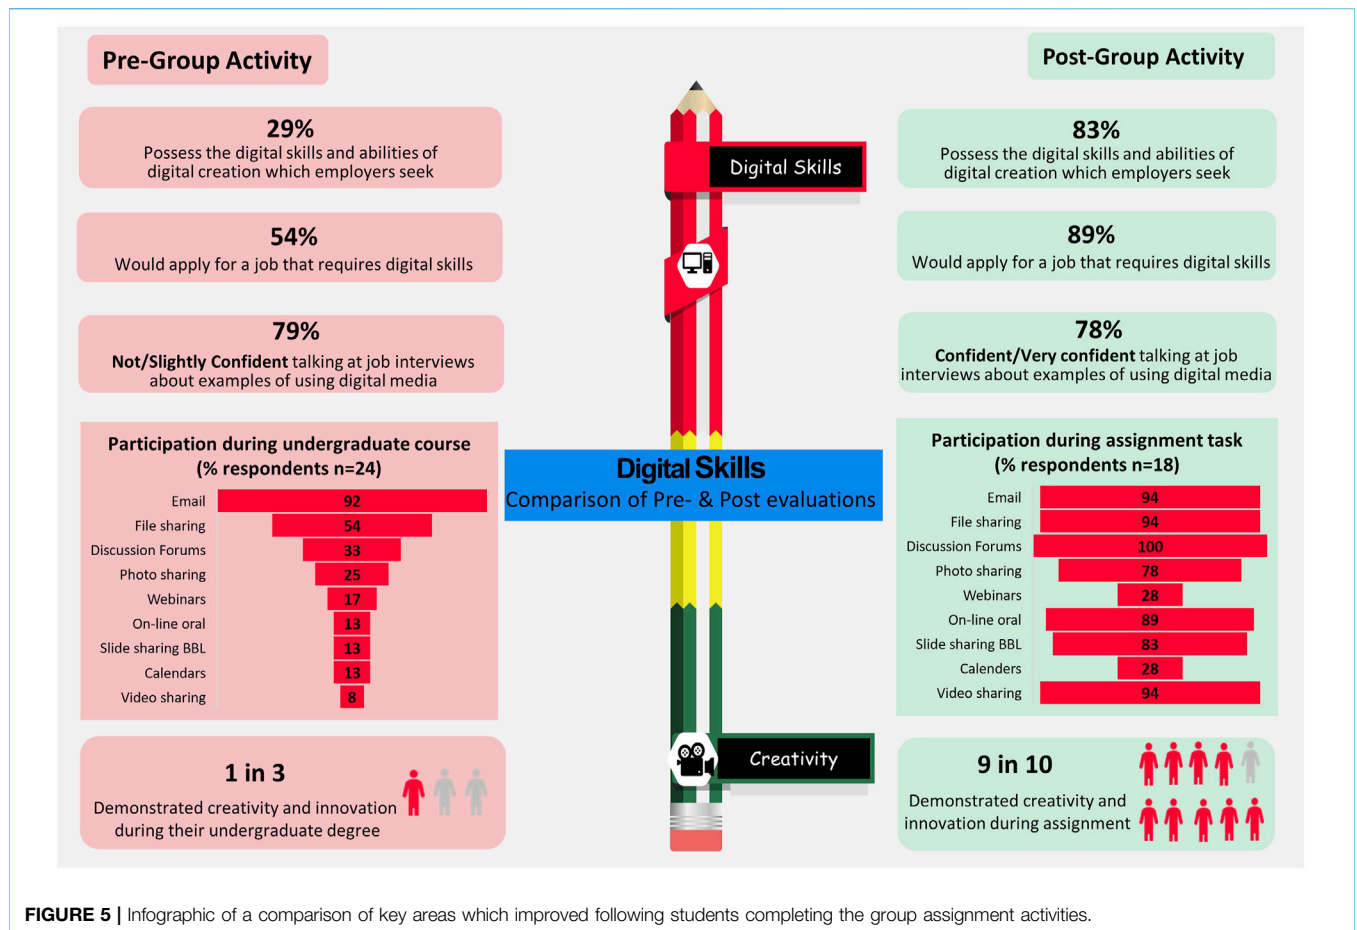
Pre-Group Activity

29%
Possess the digital skills and abilities of digital creation which employers seek

54%
Would apply for a job that requires digital skills

79%
**Not/Slightly Confident** talking at job interviews about examples of using digital media

Participation during undergraduate course (% respondents n=24)

| | |
|---|---|
| Email | 92 |
| File sharing | 54 |
| Discussion Forums | 33 |
| Photo sharing | 25 |
| Webinars | 17 |
| On-line oral | 13 |
| Slide sharing BBL | 13 |
| Calendars | 13 |
| Video sharing | 8 |

1 in 3
Demonstrated creativity and innovation during their undergraduate degree

Digital Skills

Digital Skills
Comparison of Pre- & Post evaluations

Creativity

Post-Group Activity

83%
Possess the digital skills and abilities of digital creation which employers seek

89%
Would apply for a job that requires digital skills

78%
**Confident/Very confident** talking at job interviews about examples of using digital media

Participation during assignment task (% respondents n=18)

| | |
|---|---|
| Email | 94 |
| File sharing | 94 |
| Discussion Forums | 100 |
| Photo sharing | 78 |
| Webinars | 28 |
| On-line oral | 89 |
| Slide sharing BBL | 83 |
| Calenders | 28 |
| Video sharing | 94 |

9 in 10
Demonstrated creativity and innovation during assignment

**FIGURE 5 |** Infographic of a comparison of key areas which improved following students completing the group assignment activities.